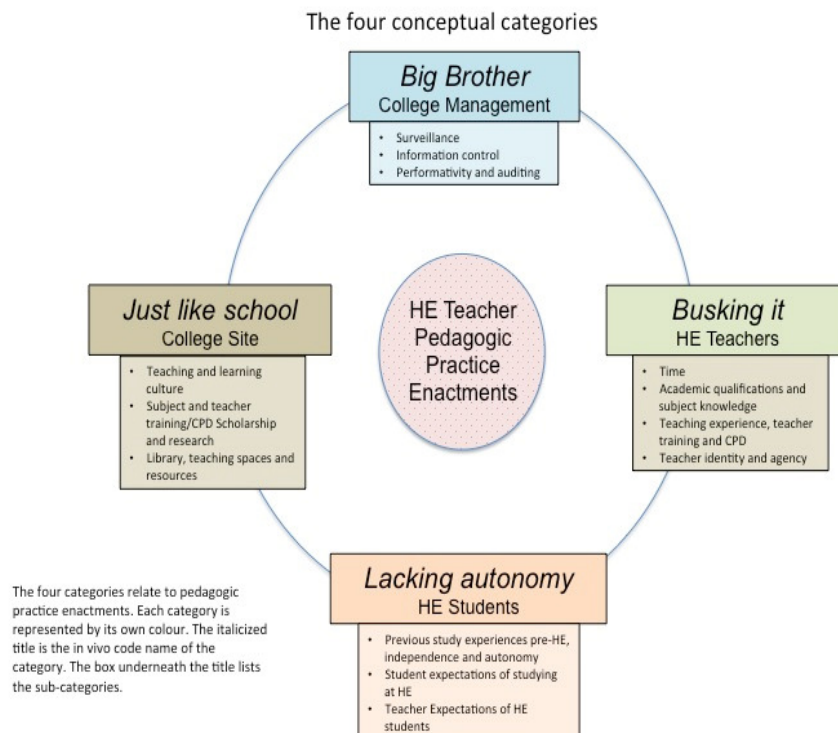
The four conceptual categories

Big Brother
College Management

- Surveillance
- Information control
- Performativity and auditing

Just like school
College Site

- Teaching and learning culture
- Subject and teacher training/CPD Scholarship and research
- Library, teaching spaces and resources

HE Teacher Pedagogic Practice Enactments

Busking it
HE Teachers

- Time
- Academic qualifications and subject knowledge
- Teaching experience, teacher training and CPD
- Teacher identity and agency

Lacking autonomy
HE Students

- Previous study experiences pre-HE, independence and autonomy
- Student expectations of studying at HE
- Teacher Expectations of HE students

The four categories relate to pedagogic practice enactments. Each category is represented by its own colour. The italicized title is the in vivo code name of the category. The box underneath the title lists the sub-categories.